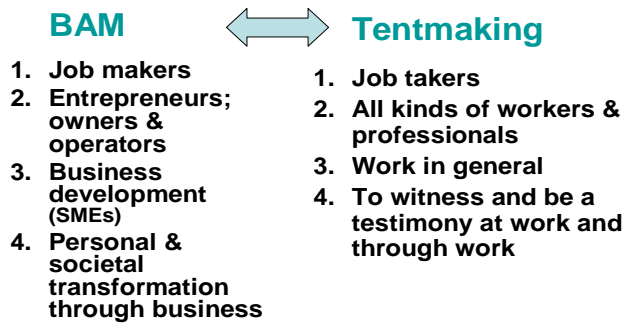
BAM

1. Job makers
2. Entrepreneurs; owners & operators
3. Business development (SMEs)
4. Personal & societal transformation through business

Tentmaking

1. Job takers
2. All kinds of workers & professionals
3. Work in general
4. To witness and be a testimony at work and through work